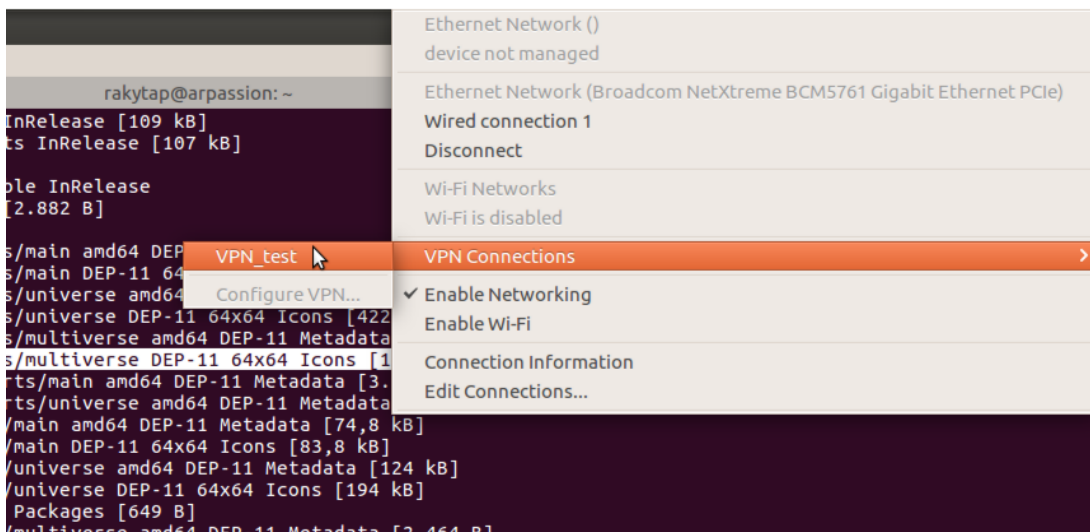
rakytap@arpassion: ~
InRelease [109 kB]
ts InRelease [107 kB]

ple InRelease
[2.882 B]

s/main amd64 DEP
s/main DEP-11 64
s/universe amd64
s/universe DEP-11 64x64 Icons [422
s/multiverse amd64 DEP-11 Metadata
s/multiverse DEP-11 64x64 Icons [1
rts/main amd64 DEP-11 Metadata [3.
rts/universe amd64 DEP-11 Metadata
/main amd64 DEP-11 Metadata [74,8 kB]
/main DEP-11 64x64 Icons [83,8 kB]
/universe amd64 DEP-11 Metadata [124 kB]
/universe DEP-11 64x64 Icons [194 kB]
Packages [649 B]
/multiverse amd64 DEP-11 Metadata [2.464 B]

VPN_test
Configure VPN...

Ethernet Network ()
device not managed
Ethernet Network (Broadcom NetXtreme BCM5761 Gigabit Ethernet PCIe)
Wired connection 1
Disconnect
Wi-Fi Networks
Wi-Fi is disabled
VPN Connections
✓ Enable Networking
Enable Wi-Fi
Connection Information
Edit Connections...